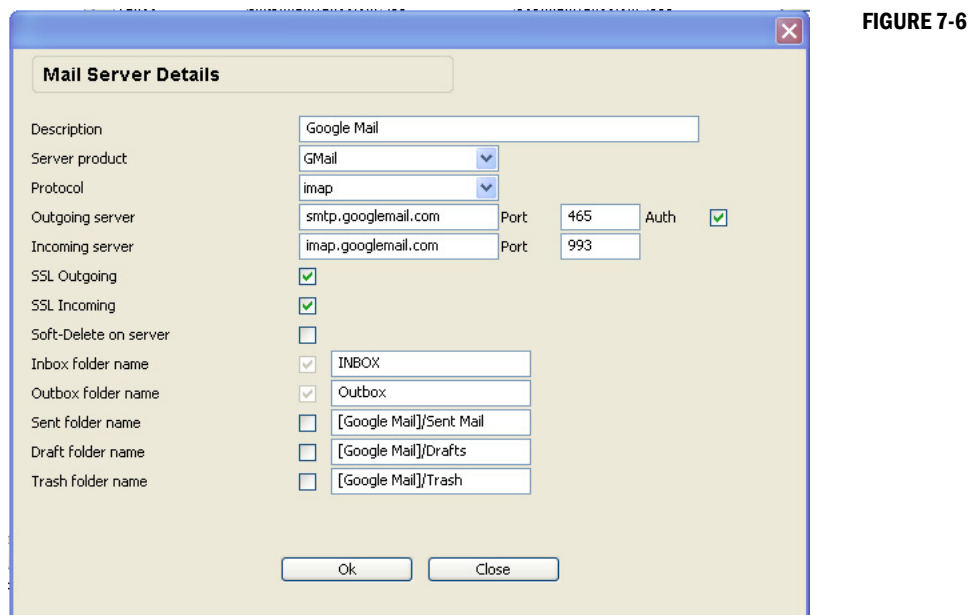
FIGURE 7-6

Mail Server Details

Description Google Mail
Server product GMail
Protocol imap
Outgoing server smtp.googlemail.com Port 465 Auth
Incoming server imap.googlemail.com Port 993
SSL Outgoing
SSL Incoming
Soft-Delete on server
Inbox folder name INBOX
Outbox folder name Outbox
Sent folder name [Google Mail]/Sent Mail
Draft folder name [Google Mail]/Drafts
Trash folder name [Google Mail]/Trash

Ok Close